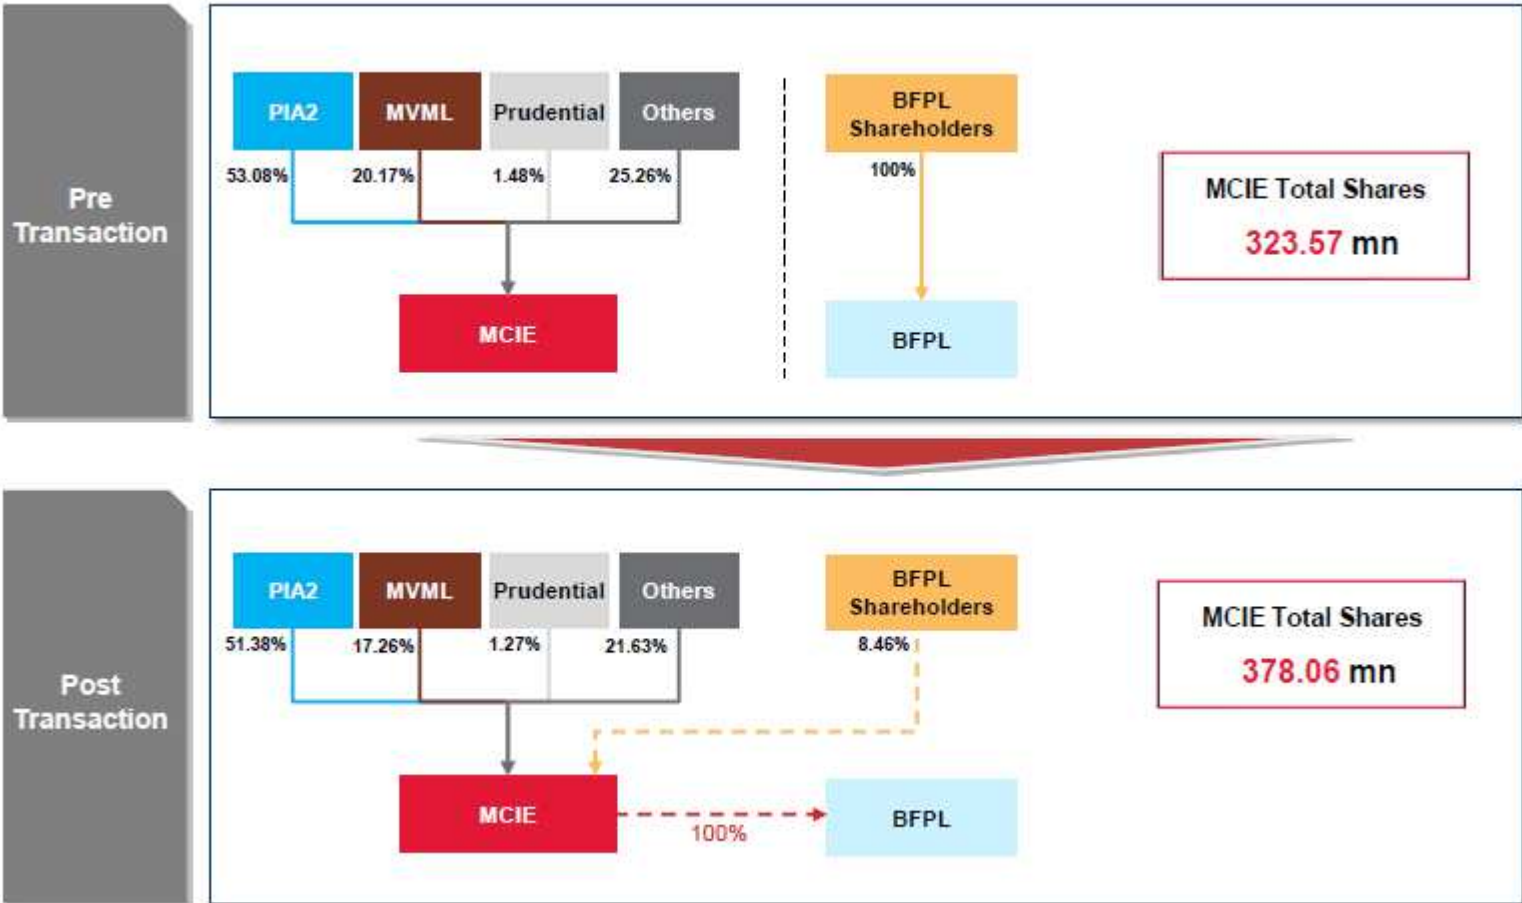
Pre Transaction

PIA2
MVML
Prudential
Others

53.08%
20.17%
1.48%
25.26%

MCIE

BFPL Shareholders

100%

BFPL

MCIE Total Shares
323.57 mn

Post Transaction

PIA2
MVML
Prudential
Others

51.38%
17.26%
1.27%
21.63%

BFPL Shareholders

8.46%

MCIE

100%

BFPL

MCIE Total Shares
378.06 mn